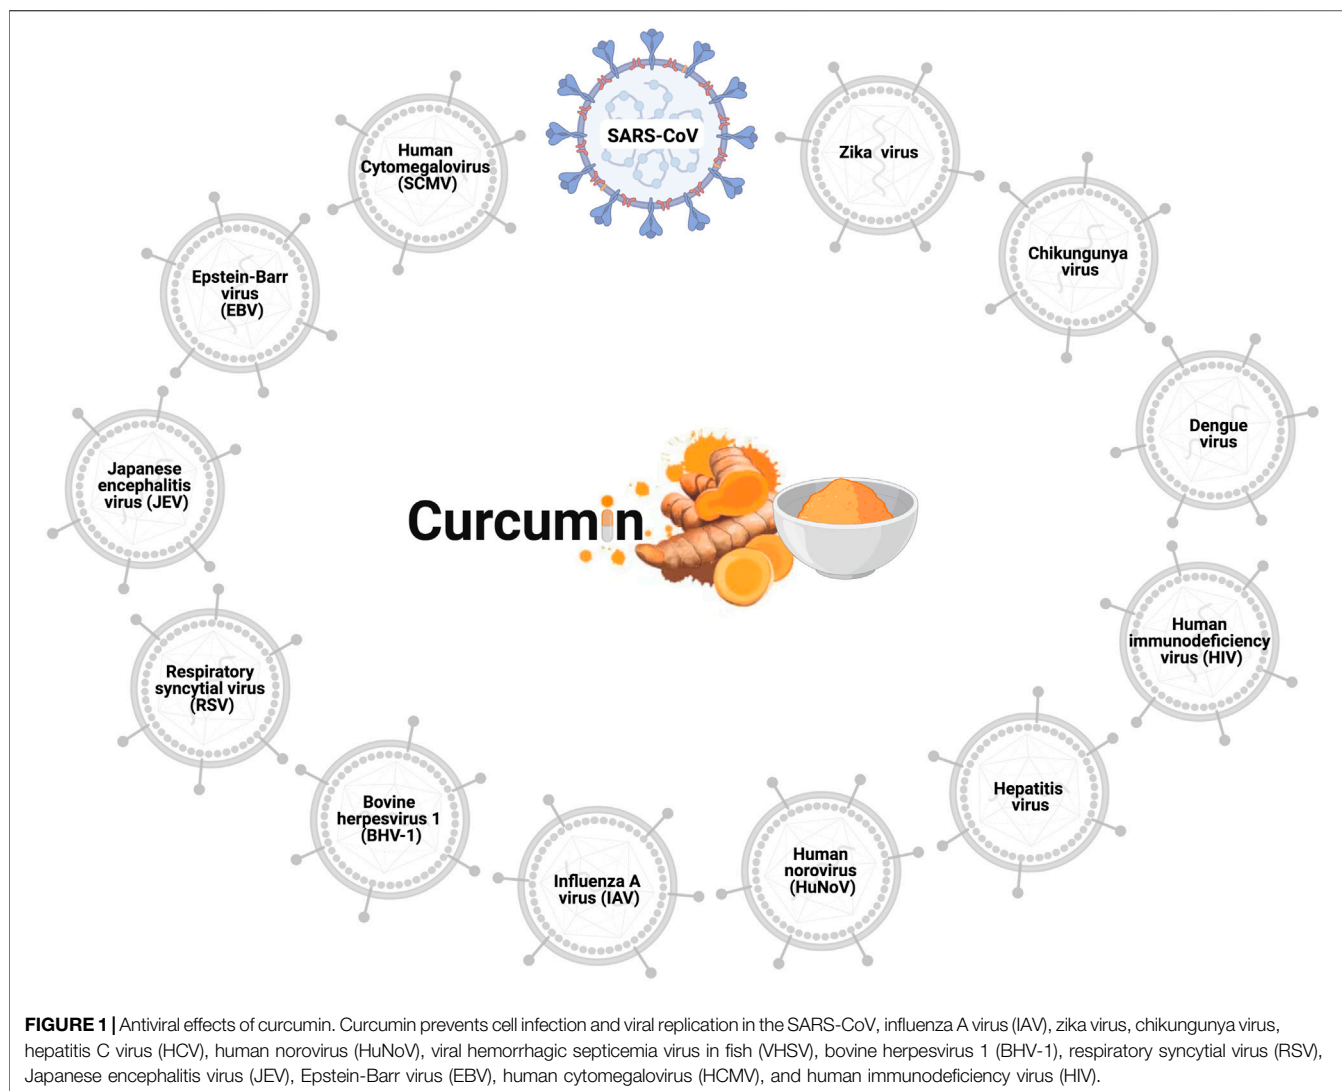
SARS-CoV

Zika virus

Chikungunya virus

Dengue virus

Human immunodeficiency virus (HIV)

Hepatitis virus

Human norovirus (HuNoV)

Influenza A virus (IAV)

Bovine herpesvirus 1 (BHV-1)

Respiratory syncytial virus (RSV)

Japanese encephalitis virus (JEV)

Epstein-Barr virus (EBV)

Human Cytomegalovirus (SCMV)

Curcumin

FIGURE 1 | Antiviral effects of curcumin. Curcumin prevents cell infection and viral replication in the SARS-CoV, influenza A virus (IAV), zika virus, chikungunya virus, hepatitis C virus (HCV), human norovirus (HuNoV), viral hemorrhagic septicemia virus in fish (VHSV), bovine herpesvirus 1 (BHV-1), respiratory syncytial virus (RSV), Japanese encephalitis virus (JEV), Epstein-Barr virus (EBV), human cytomegalovirus (HCMV), and human immunodeficiency virus (HIV).